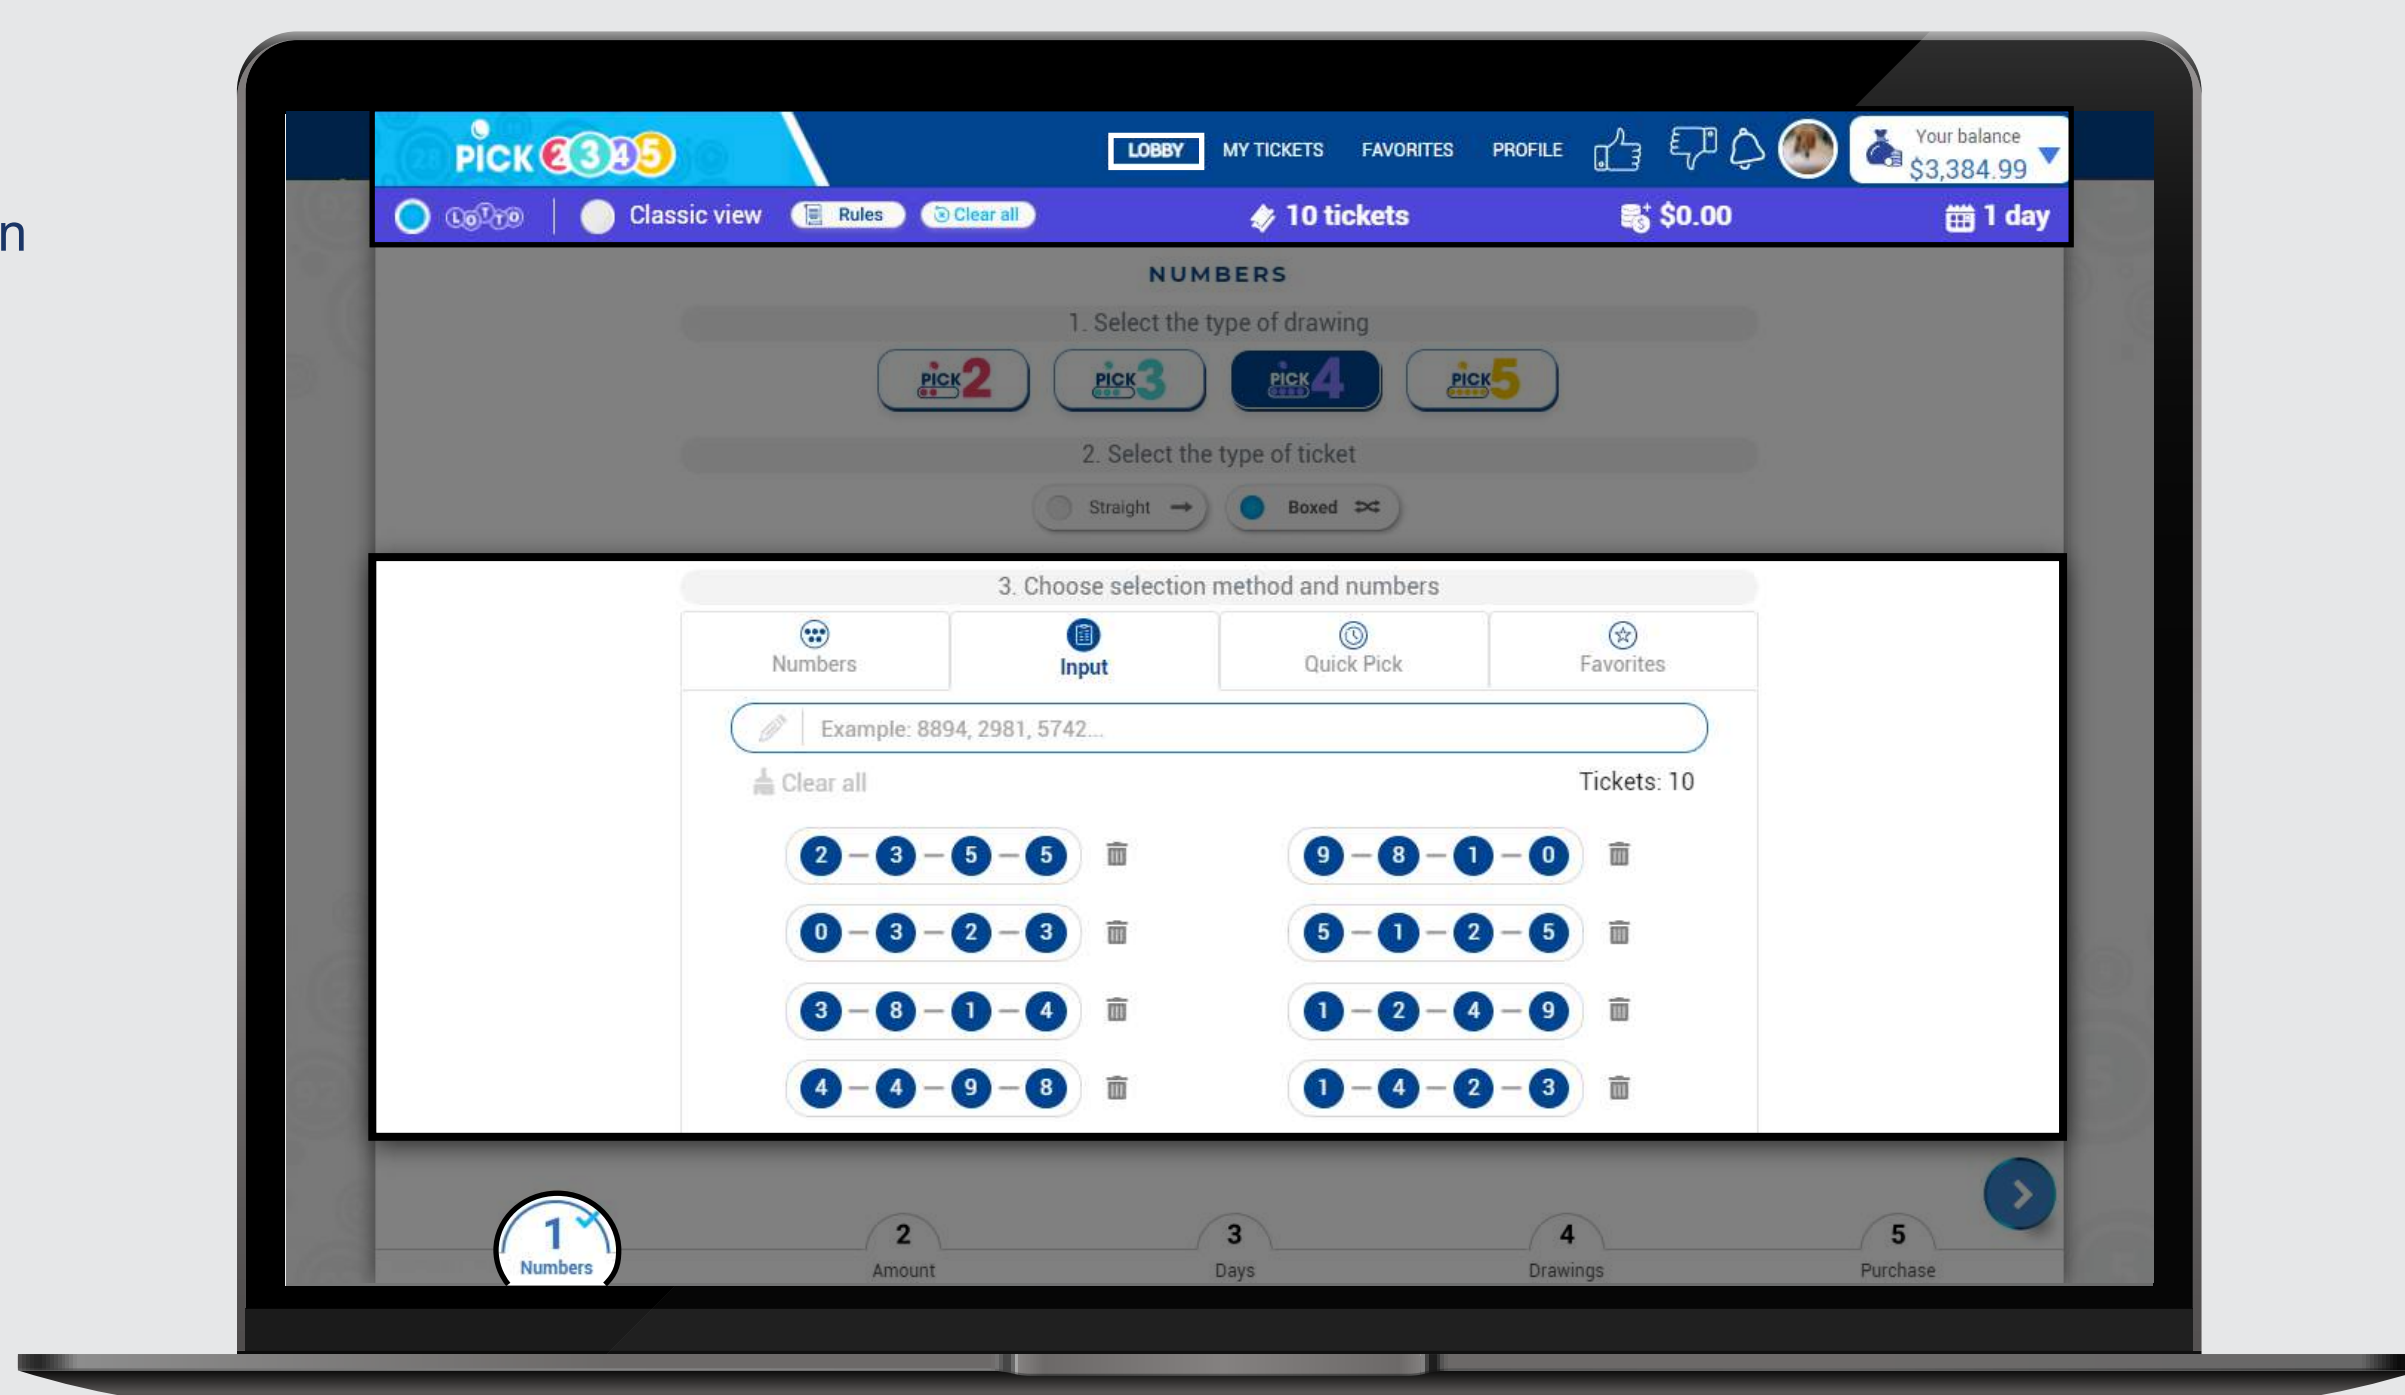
n

PICK 2345

LOBBY MY TICKETS FAVORITES PROFILE

Your balance
$3,384.99

LOTTO Classic view Rules Clear all 10 tickets $0.00 1 day

NUMBERS

1. Select the type of drawing

PICK 2 PICK 3 PICK 4 PICK 5

2. Select the type of ticket

Straight Boxed

3. Choose selection method and numbers

Numbers Input Quick Pick Favorites

Example: 8894, 2981, 5742...

Clear all Tickets: 10

2 — 3 — 5 — 5
9 — 8 — 1 — 0
0 — 3 — 2 — 3
5 — 1 — 2 — 5
3 — 8 — 1 — 4
1 — 2 — 4 — 9
4 — 4 — 9 — 8
1 — 4 — 2 — 3

1 Numbers 2 Amount 3 Days 4 Drawings 5 Purchase